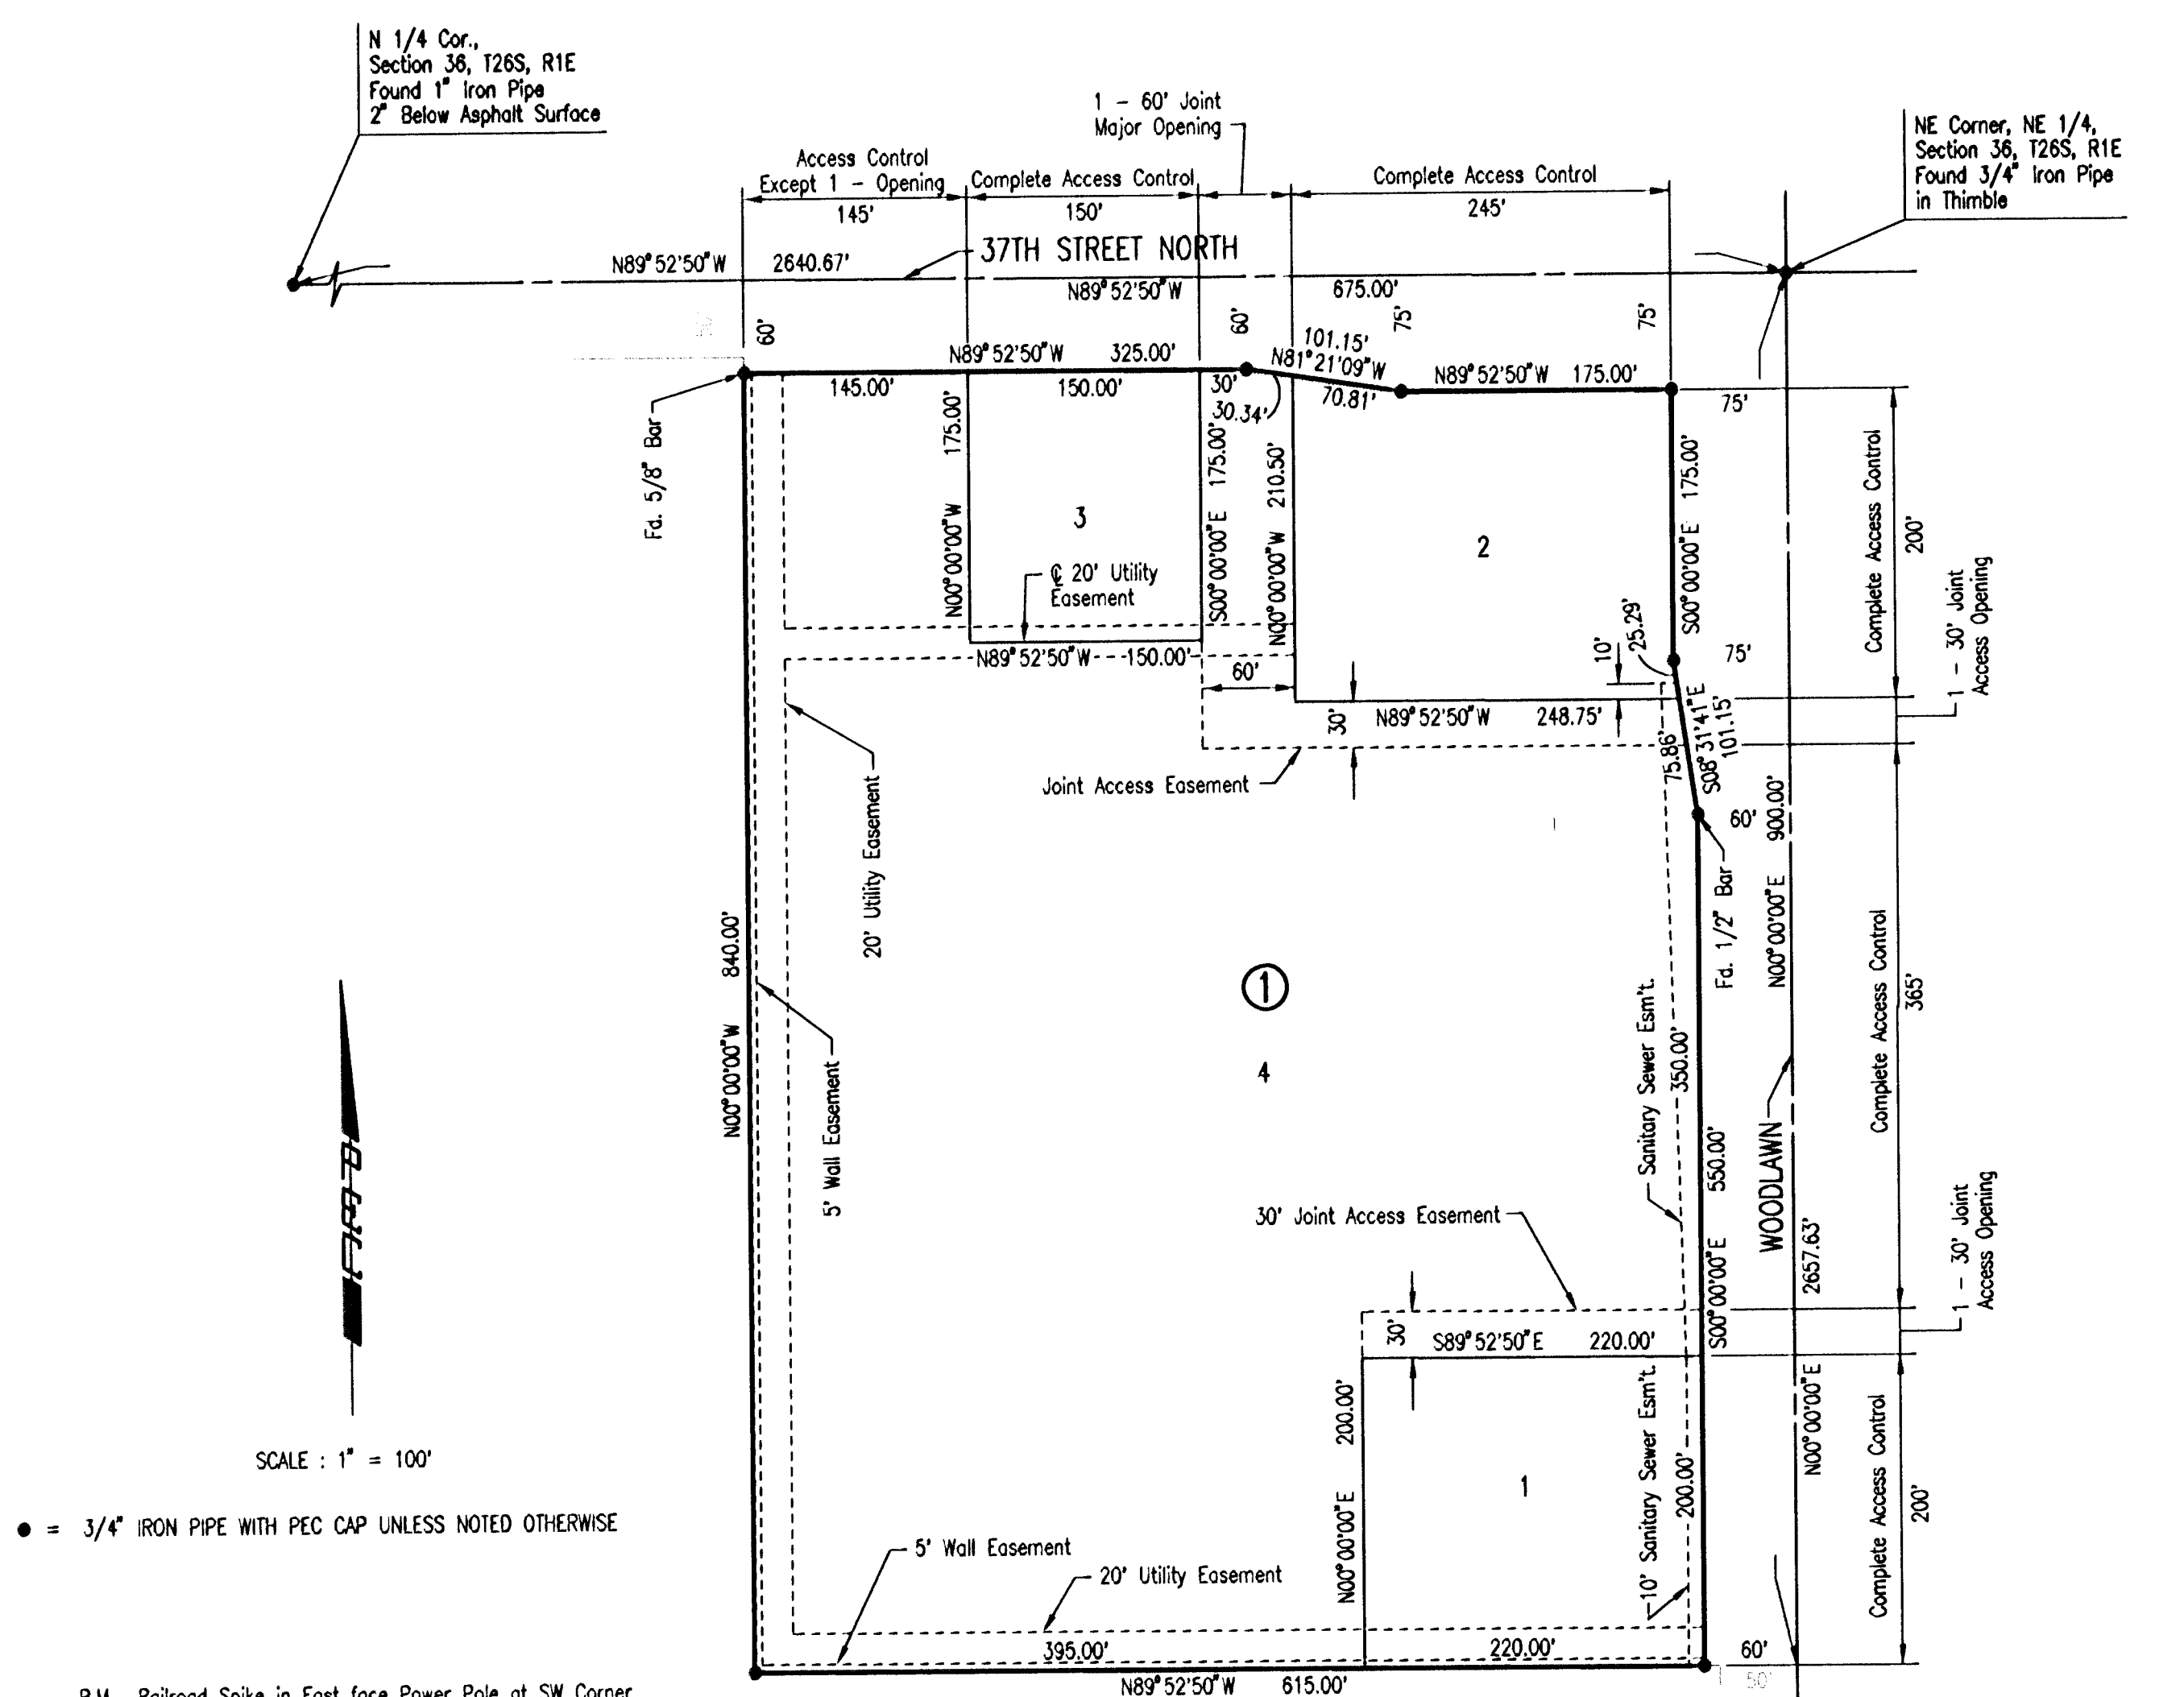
N 1/4 Cor.,
Section 36, T26S, R1E
Found 1" Iron Pipe
2" Below Asphalt Surface

1 - 60' Joint
Major Opening

NE Corner, NE 1/4,
Section 36, T26S, R1E
Found 3/4" Iron Pipe
in Thimble

Access Control
Except 1 - Opening
145'

Complete Access Control
150'

Complete Access Control
245'

N89°52'50"W 2640.67'
37TH STREET NORTH
N89°52'50"W 675.00'

60' 60' 75' 75'

N89°52'50"W 325.00'
101.15'
N81°21'09"W
70.81'
N89°52'50"W 175.00'

145.00' 150.00' 30' 30.34' 75'

Fd. 5/8" Bar

175.00' N00°00'00"W
3
S00°00'00"E 175.00'
N00°00'00"W 210.50'
2
S00°00'00"E 175.00'

℄ 20' Utility
Easement

N89°52'50"W 150.00'
60'
25.29'
10'
75'
30' N89°52'50"W 248.75'
S08°31'41"E 101.15'
75.86'

Complete Access Control
200'
1 - 30' Joint
Access Opening

Joint Access Easement

60'
900.00'

20' Utility Easement

Fd. 1/2" Bar

840.00'
N00°00'00"W

①

4

N00°00'00"E

Complete Access Control
365'

5' Wall Easement

Sanitary Sewer Esm't.
350.00'

550.00'

WOODLAWN

30' Joint Access Easement

S00°00'00"E

2657.63'

1 - 30' Joint
Access Opening

30' S89°52'50"E 220.00'

SCALE : 1" = 100'

200.00'
N00°00'00"E
1
Sanitary Sewer Esm't.
200.00'
N00°00'00"E
Complete Access Control
200'

● = 3/4" IRON PIPE WITH PEC CAP UNLESS NOTED OTHERWISE

5' Wall Easement
20' Utility Easement
10' Sanitary Sewer Esm't.

395.00' 220.00' 60'
N89°52'50"W 615.00'
50'

B.M. - Railroad Spike in East face Power Pole at SW Corner